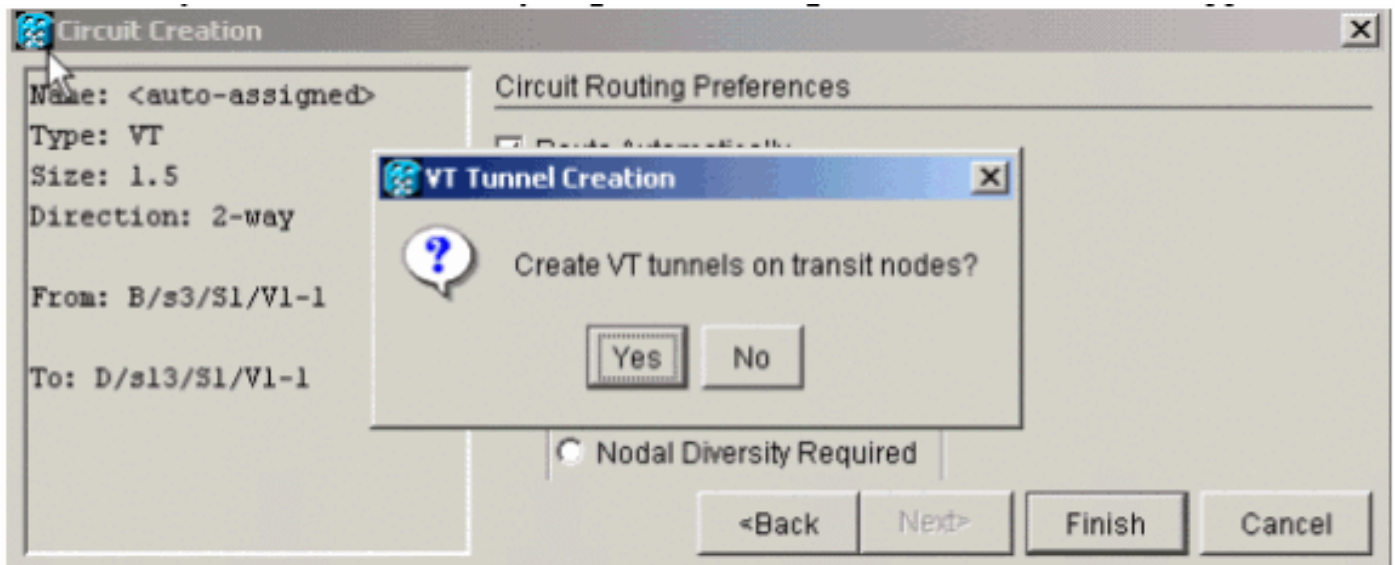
Circuit Creation

Name: <auto-assigned>
Type: VT
Size: 1.5
Direction: 2-way

From: B/s3/S1/V1-1

To: D/s13/S1/V1-1

Circuit Routing Preferences

Route Automatically

VT Tunnel Creation

Create VT tunnels on transit nodes?

Yes No

Nodal Diversity Required

<Back Next> Finish Cancel